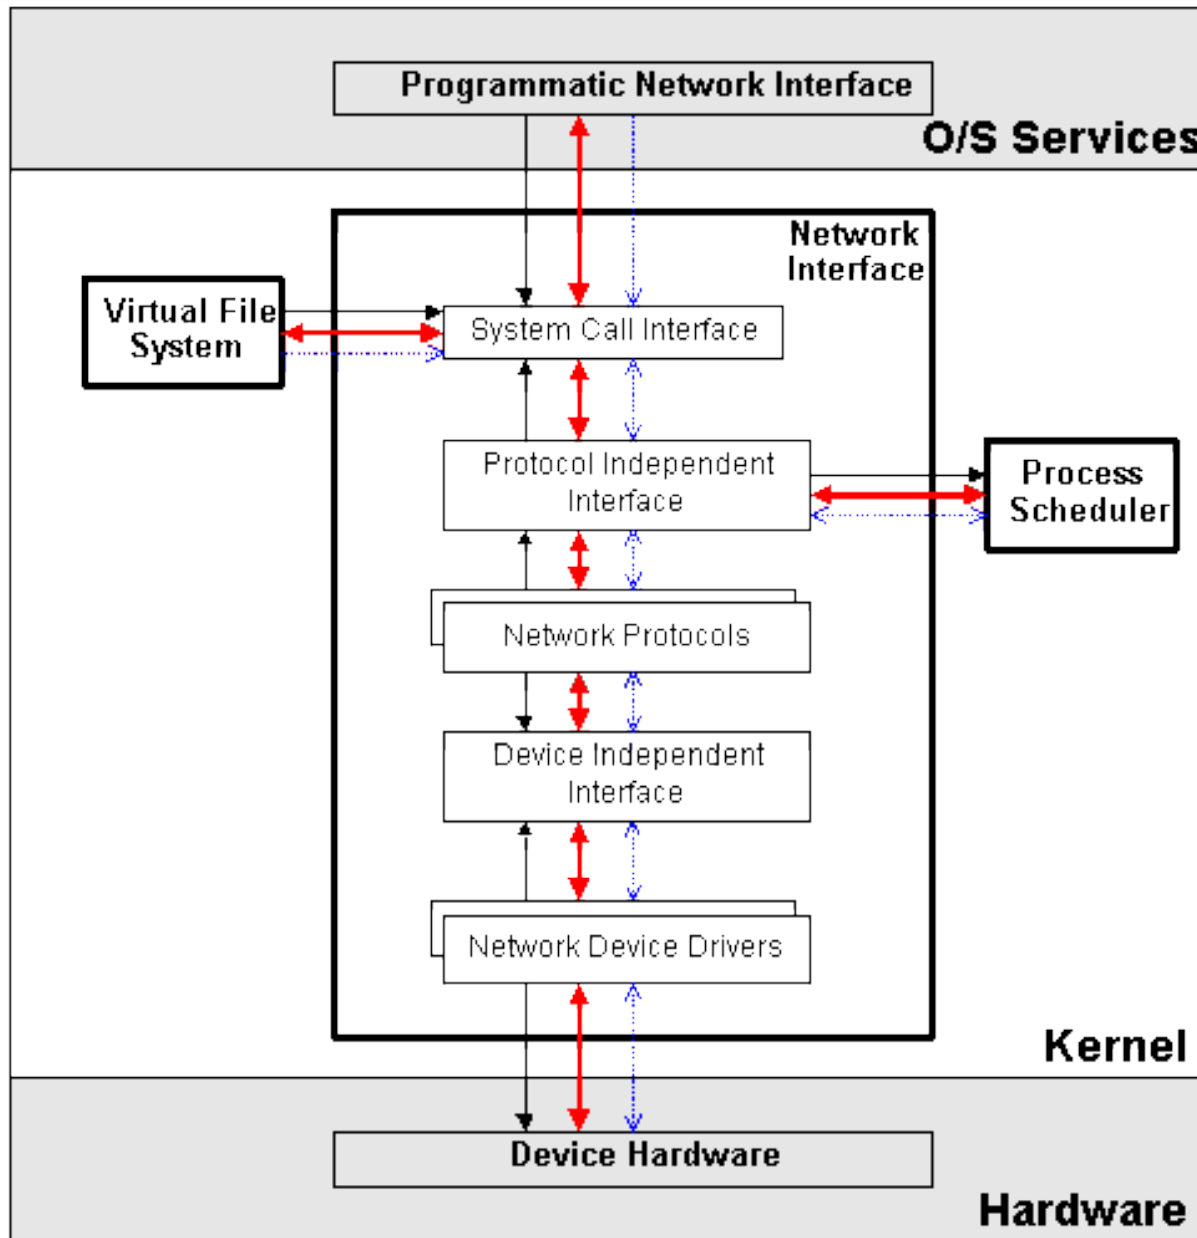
Programmatic Network Interface

O/S Services

Network Interface

Virtual File System

System Call Interface

Protocol Independent Interface

Process Scheduler

Network Protocols

Device Independent Interface

Network Device Drivers

Kernel

Device Hardware

Hardware